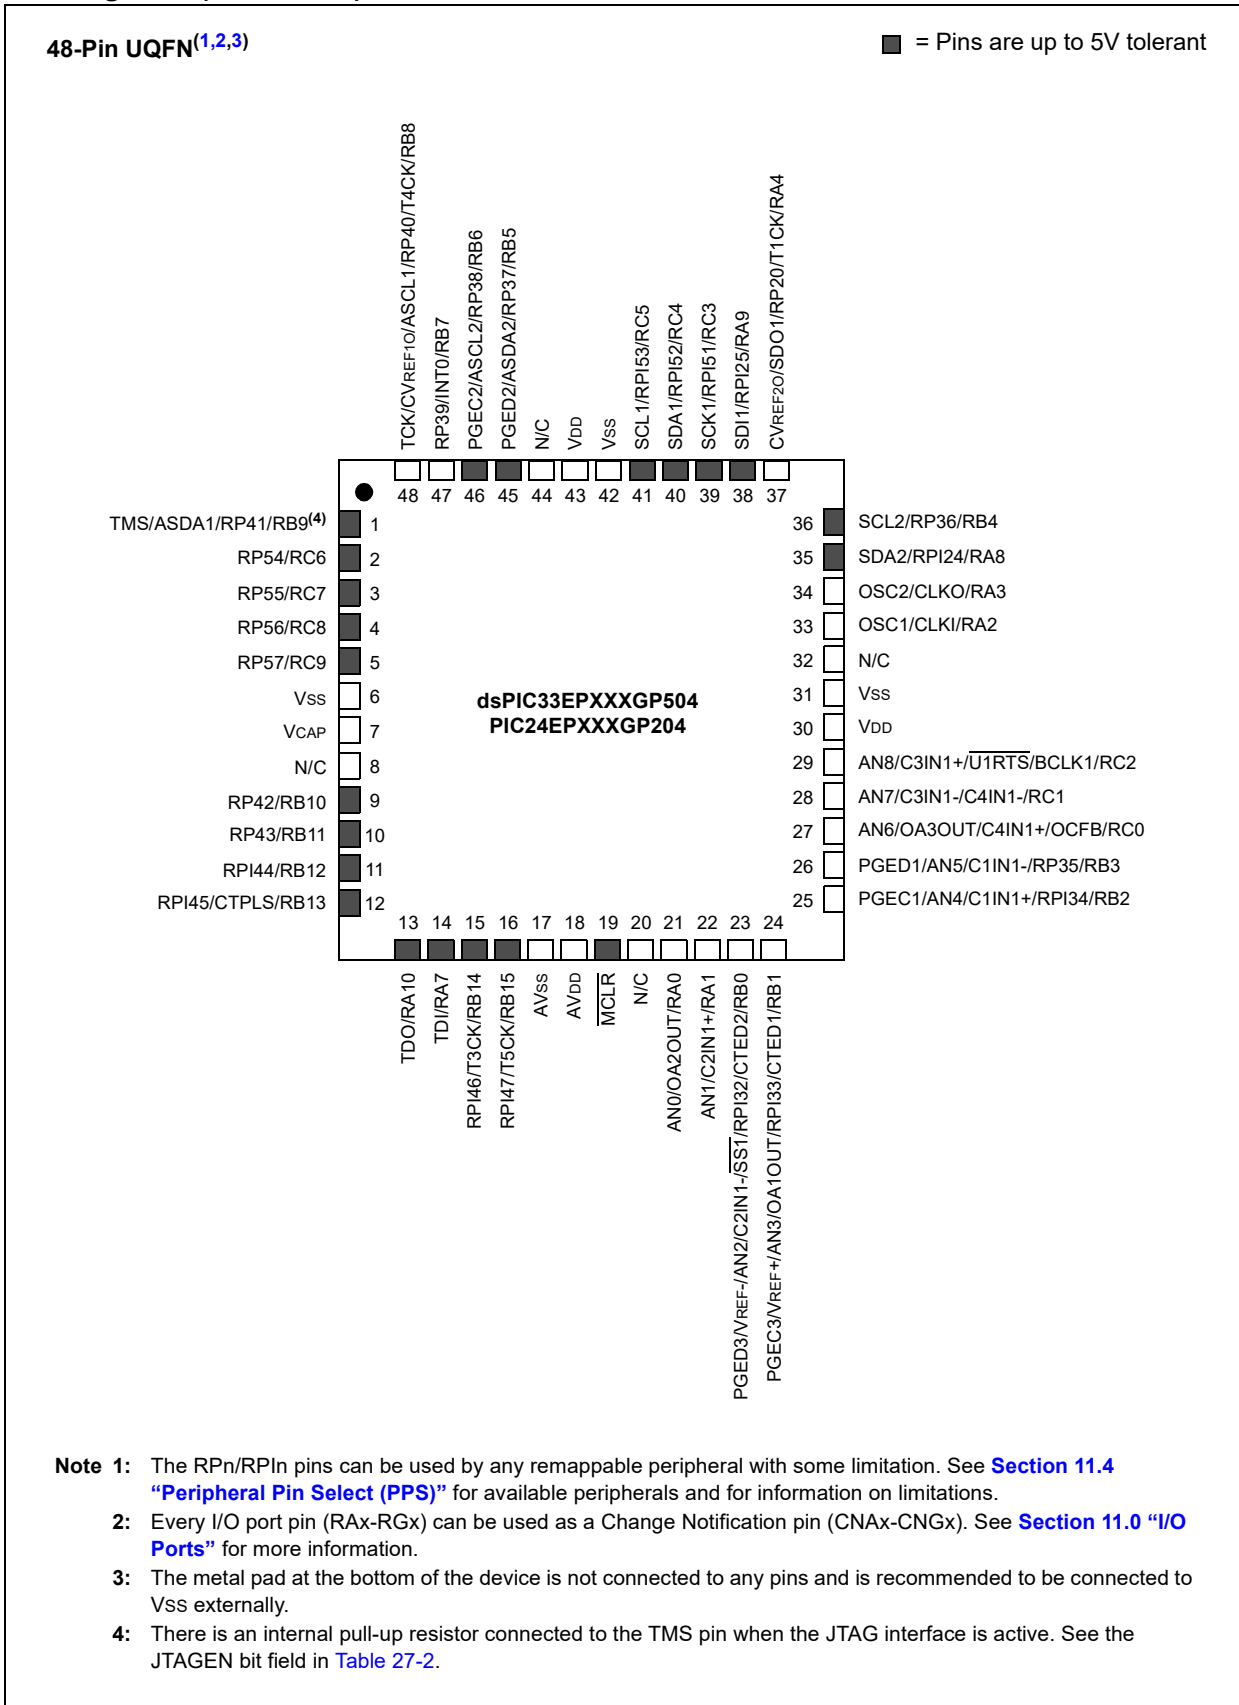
48-Pin UQFN(1,2,3)

= Pins are up to 5V tolerant

TCK/CVREF1O/ASCL1/RP40/T4CK/RB8
RP39/INT0/RB7
PGEC2/ASCL2/RP38/RB6
PGED2/ASDA2/RP37/RB5
N/C
VDD
VSS
SCL1/RPI53/RC5
SDA1/RPI52/RC4
SCK1/RPI51/RC3
SDI1/RPI25/RA9
CVREF2O/SDO1/RP20/T1CK/RA4

48 47 46 45 44 43 42 41 40 39 38 37

TMS/ASDA1/RP41/RB9(4) 1
RP54/RC6 2
RP55/RC7 3
RP56/RC8 4
RP57/RC9 5
VSS 6
VCAP 7
N/C 8
RP42/RB10 9
RP43/RB11 10
RPI44/RB12 11
RPI45/CTPLS/RB13 12

dsPIC33EPXXXGP504
PIC24EPXXXGP204

36 SCL2/RP36/RB4
35 SDA2/RPI24/RA8
34 OSC2/CLKO/RA3
33 OSC1/CLKI/RA2
32 N/C
31 VSS
30 VDD
29 AN8/C3IN1+/$\overline{U1RTS}$/BCLK1/RC2
28 AN7/C3IN1-/C4IN1-/RC1
27 AN6/OA3OUT/C4IN1+/OCFB/RC0
26 PGED1/AN5/C1IN1-/RP35/RB3
25 PGEC1/AN4/C1IN1+/RPI34/RB2

13 14 15 16 17 18 19 20 21 22 23 24

TDO/RA10
TDI/RA7
RPI46/T3CK/RB14
RPI47/T5CK/RB15
AVSS
AVDD
$\overline{MCLR}$
N/C
AN0/OA2OUT/RA0
AN1/C2IN1+/RA1
PGED3/VREF-/AN2/C2IN1-/$\overline{SS1}$/RPI32/CTED2/RB0
PGEC3/VREF+/AN3/OA1OUT/RPI33/CTED1/RB1

Note 1: The RPn/RPIn pins can be used by any remappable peripheral with some limitation. See Section 11.4 “Peripheral Pin Select (PPS)” for available peripherals and for information on limitations.
2: Every I/O port pin (RAx-RGx) can be used as a Change Notification pin (CNAx-CNGx). See Section 11.0 “I/O Ports” for more information.
3: The metal pad at the bottom of the device is not connected to any pins and is recommended to be connected to VSS externally.
4: There is an internal pull-up resistor connected to the TMS pin when the JTAG interface is active. See the JTAGEN bit field in Table 27-2.